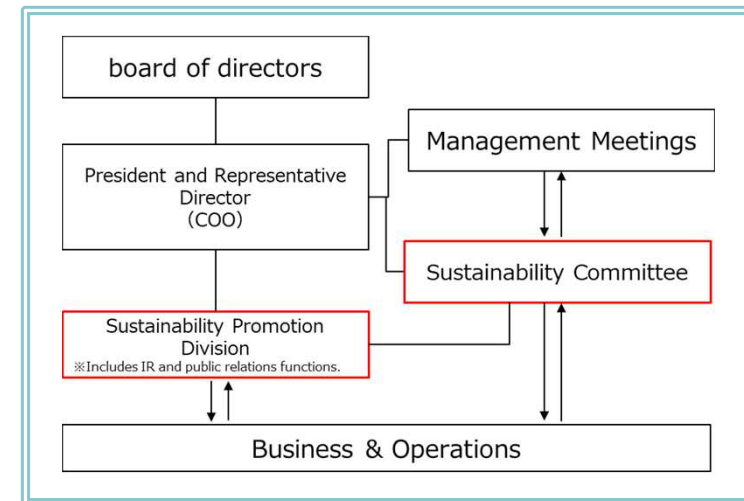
board of directors

Management Meetings

President and Representative Director (COO)

Sustainability Committee

Sustainability Promotion Division
※Includes IR and public relations functions.

Business & Operations